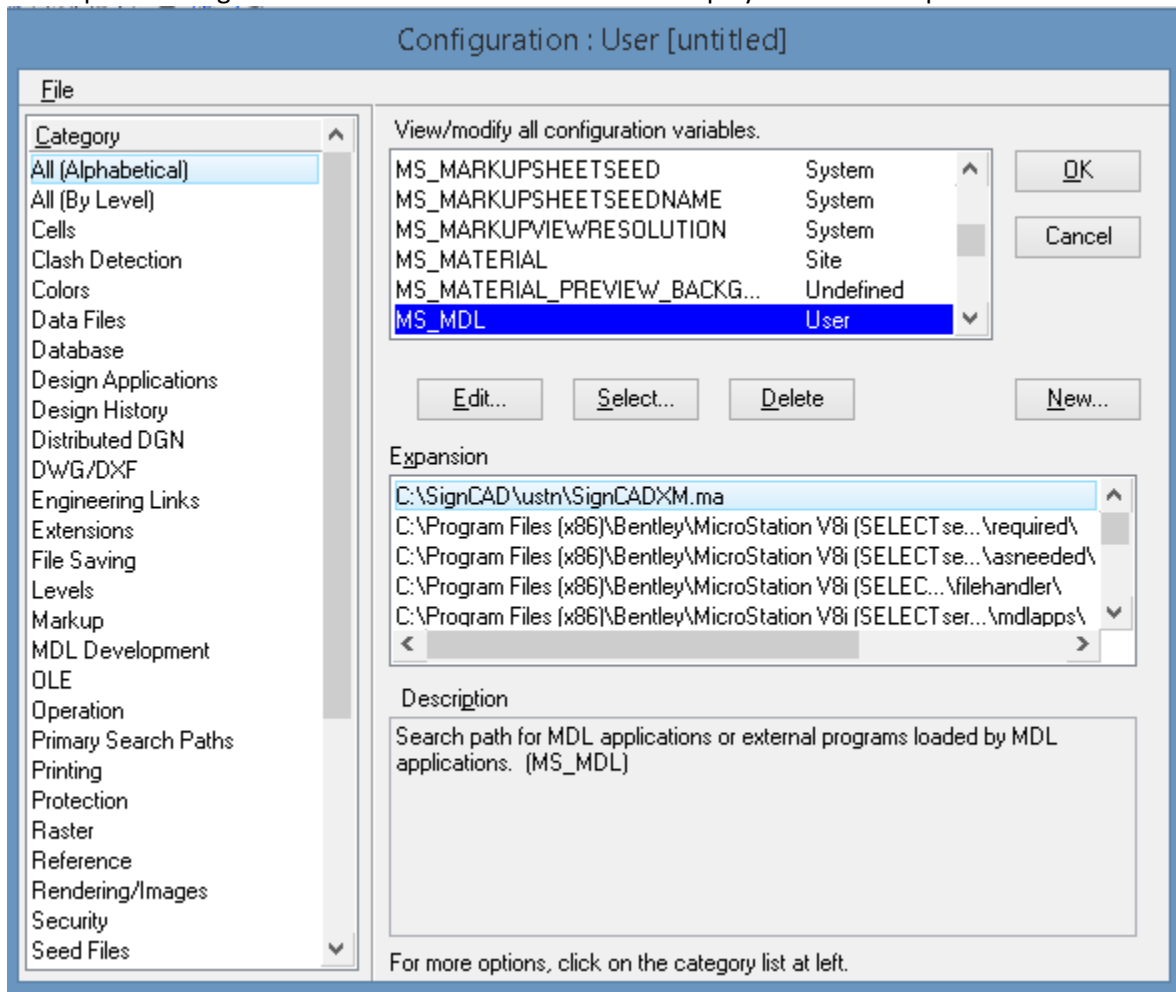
Configuration : User [untitled]

File

Category
All (Alphabetical)
All (By Level)
Cells
Clash Detection
Colors
Data Files
Database
Design Applications
Design History
Distributed DGN
DWG/DXF
Engineering Links
Extensions
File Saving
Levels
Markup
MDL Development
OLE
Operation
Primary Search Paths
Printing
Protection
Raster
Reference
Rendering/Images
Security
Seed Files

View/modify all configuration variables.

| | |
|---|---|
| MS_MARKUPSHEETSEED | System |
| MS_MARKUPSHEETSEEDNAME | System |
| MS_MARKUPVIEWRESOLUTION | System |
| MS_MATERIAL | Site |
| MS_MATERIAL_PREVIEW_BACKG... | Undefined |
| MS_MDL | User |

OK
Cancel

Edit...
Select...
Delete
New...

Expansion
C:\SignCAD\ustn\SignCADXM.ma
C:\Program Files (x86)\Bentley\MicroStation V8i (SELECTse...\required\
C:\Program Files (x86)\Bentley\MicroStation V8i (SELECTse...\asneeded\
C:\Program Files (x86)\Bentley\MicroStation V8i (SELEC...\filehandler\
C:\Program Files (x86)\Bentley\MicroStation V8i (SELECTser...\mdlapps\

Description
Search path for MDL applications or external programs loaded by MDL applications. (MS_MDL)

For more options, click on the category list at left.